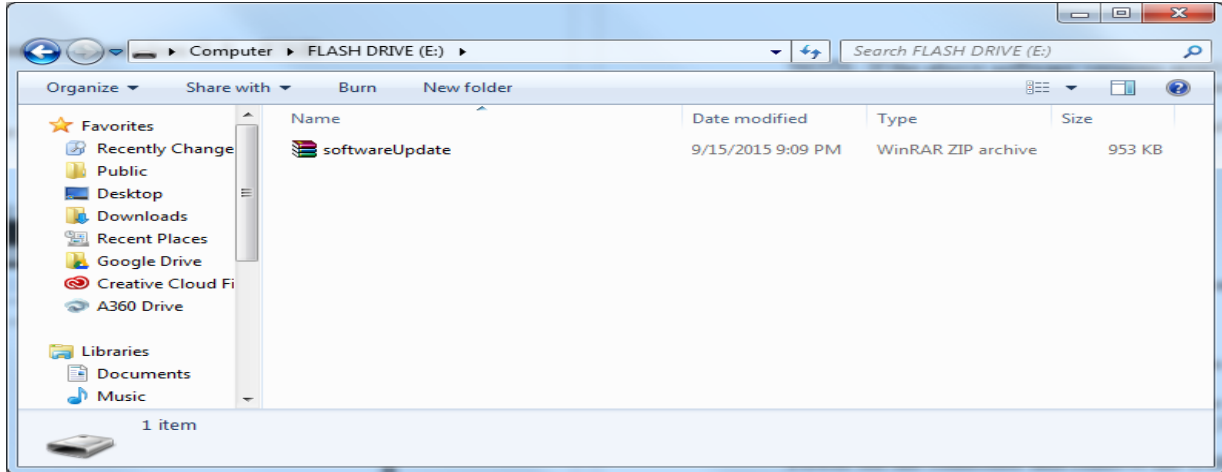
▸ Computer ▸ FLASH DRIVE (E:) ▸

Search FLASH DRIVE (E:)

Organize ▾ Share with ▾ Burn New folder

Favorites
Recently Change
Public
Desktop
Downloads
Recent Places
Google Drive
Creative Cloud Fi
A360 Drive

Libraries
Documents
Music

| Name | Date modified | Type | Size |
|---|---|---|---|
| softwareUpdate | 9/15/2015 9:09 PM | WinRAR ZIP archive | 953 KB |

1 item